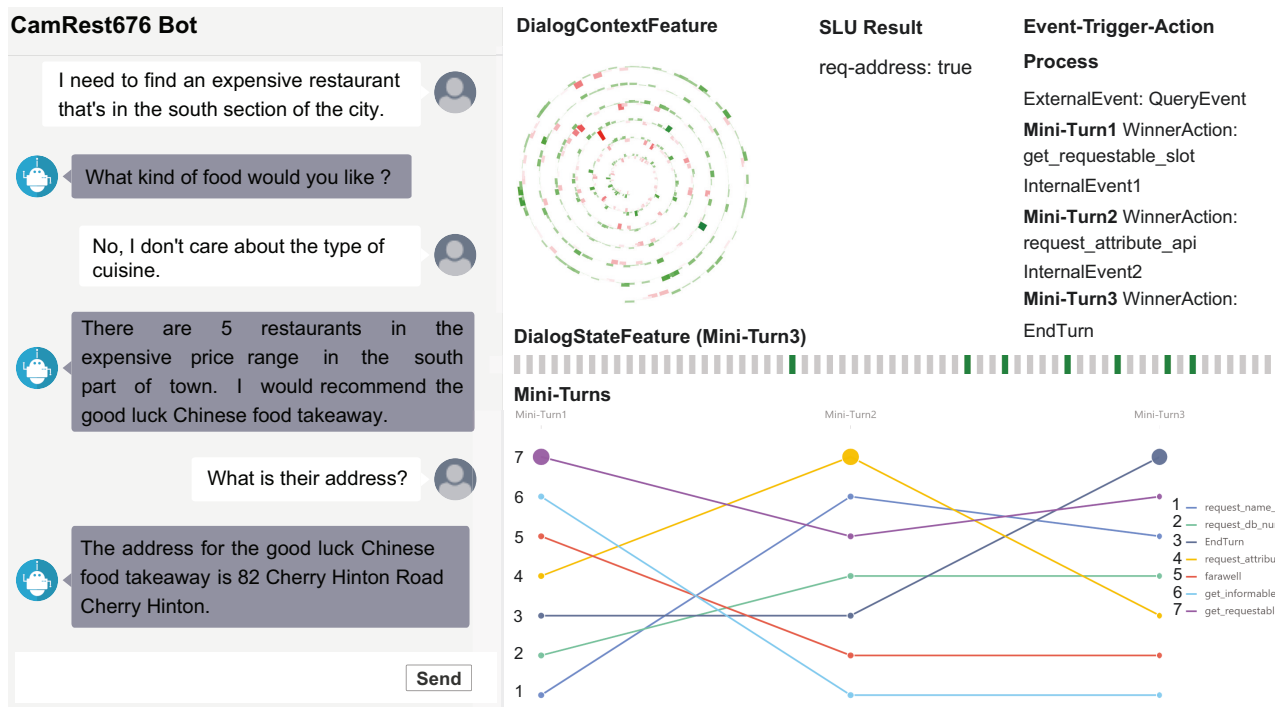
CamRest676 Bot

I need to find an expensive restaurant that's in the south section of the city.

What kind of food would you like ?

No, I don't care about the type of cuisine.

There are 5 restaurants in the expensive price range in the south part of town. I would recommend the good luck Chinese food takeaway.

What is their address?

The address for the good luck Chinese food takeaway is 82 Cherry Hinton Road Cherry Hinton.

Send

DialogContextFeature

SLU Result

req-address: true

Event-Trigger-Action Process

ExternalEvent: QueryEvent

**Mini-Turn1** WinnerAction: get_requestable_slot

InternalEvent1

**Mini-Turn2** WinnerAction: request_attribute_api

InternalEvent2

**Mini-Turn3** WinnerAction: EndTurn

DialogStateFeature (Mini-Turn3)

Mini-Turns

Mini-Turn1 Mini-Turn2 Mini-Turn3

7
6
5
4
3
2
1

1 — request_name_
2 — request_db_nu
3 — EndTurn
4 — request_attribu
5 — farawell
6 — get_informable
7 — get_requestabl